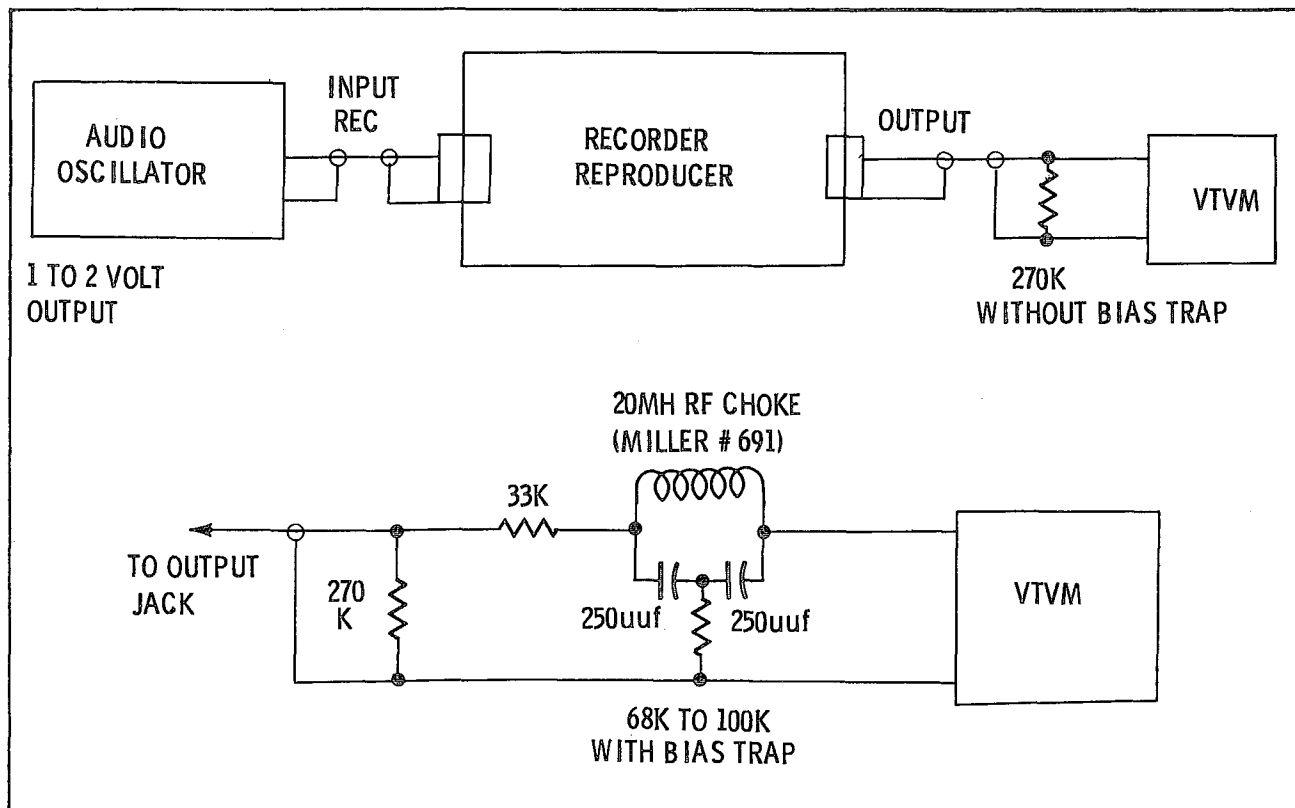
AUDIO OSCILLATOR

INPUT REC

RECORDER REPRODUCER

OUTPUT

VTVM

1 TO 2 VOLT OUTPUT

270K WITHOUT BIAS TRAP

20MH RF CHOKE (MILLER # 691)

33K

TO OUTPUT JACK

270 K

250uuf

250uuf

VTVM

68K TO 100K WITH BIAS TRAP